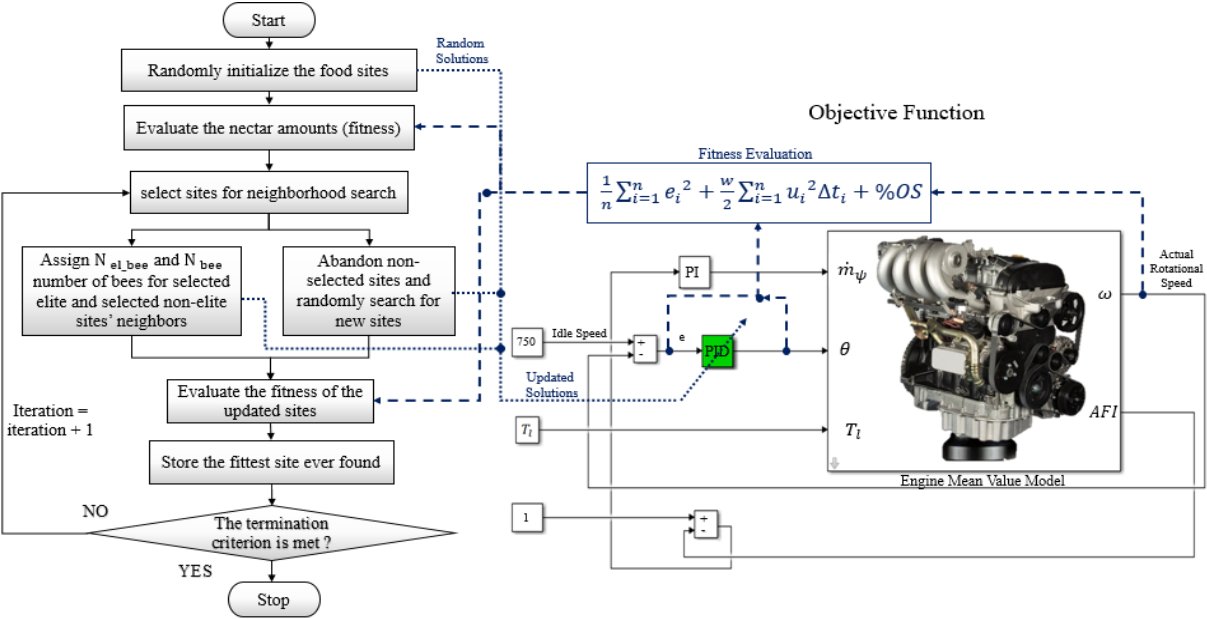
Start

Randomly initialize the food sites

Random Solutions

Evaluate the nectar amounts (fitness)

Objective Function

Fitness Evaluation

$\frac{1}{n}\sum_{i=1}^{n} e_i{}^2 + \frac{w}{2}\sum_{i=1}^{n} u_i{}^2 \Delta t_i + \%OS$

select sites for neighborhood search

Assign N $_{el\_bee}$ and N $_{bee}$ number of bees for selected elite and selected non-elite sites' neighbors

Abandon non-selected sites and randomly search for new sites

PI

$\dot{m}_{\psi}$

Actual Rotational Speed

$\omega$

750

Idle Speed

+
-

e

PID

$\theta$

Updated Solutions

Evaluate the fitness of the updated sites

Iteration = iteration + 1

$T_l$

$T_l$

$AFI$

Store the fittest site ever found

Engine Mean Value Model

NO

The termination criterion is met ?

1

+
-

YES

Stop